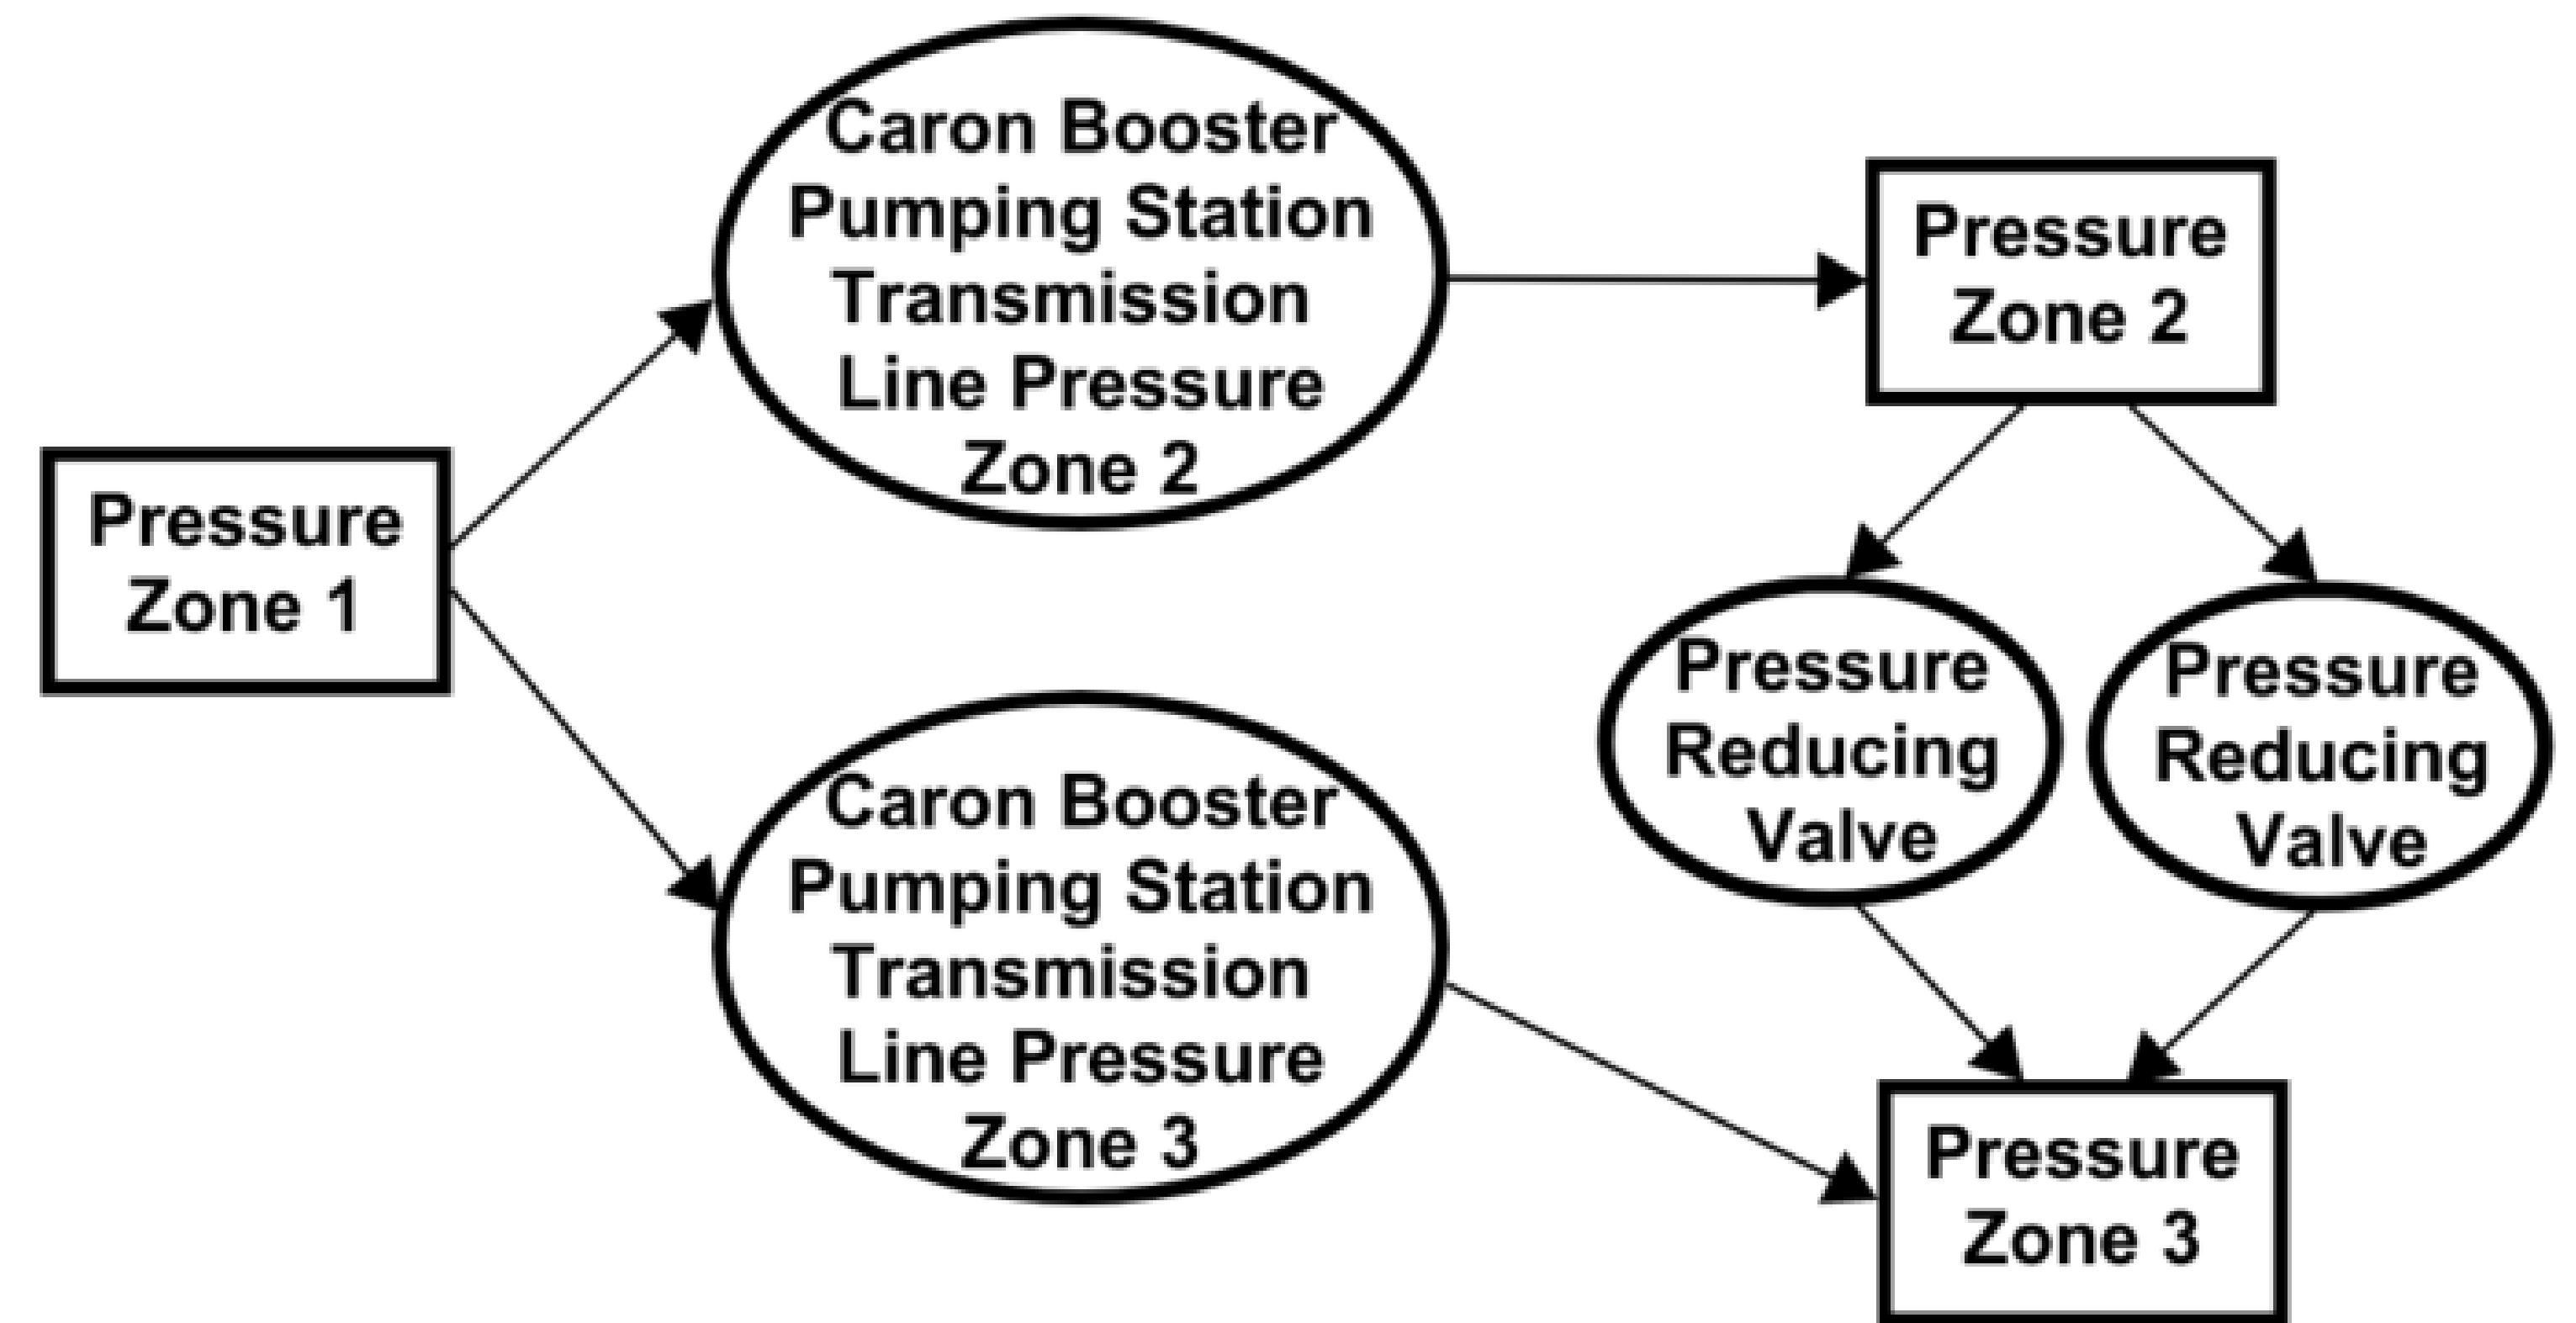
Pressure Zone 1

Caron Booster Pumping Station Transmission Line Pressure Zone 2

Caron Booster Pumping Station Transmission Line Pressure Zone 3

Pressure Zone 2

Pressure Reducing Valve

Pressure Reducing Valve

Pressure Zone 3